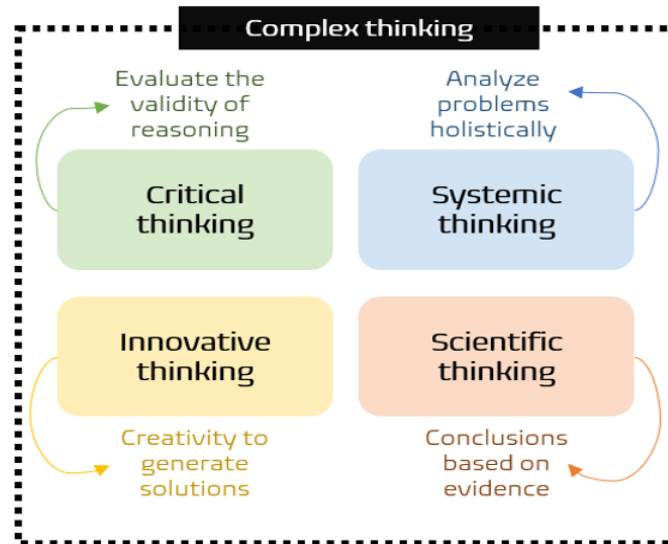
Complex thinking

Evaluate the validity of reasoning

Critical thinking

Analyze problems holistically

Systemic thinking

Innovative thinking

Creativity to generate solutions

Scientific thinking

Conclusions based on evidence